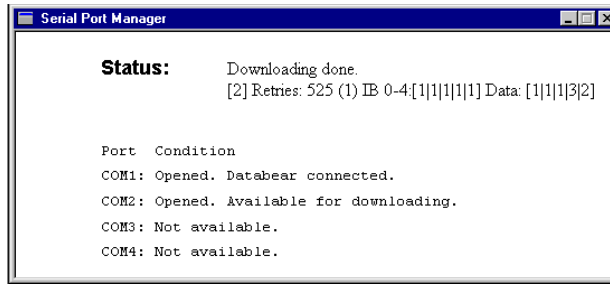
Serial Port Manager

Status: Downloading done.
[2] Retries: 525 (1) IB 0-4:[1|1|1|1|1] Data: [1|1|1|3|2]

Port Condition
COM1: Opened. Databear connected.
COM2: Opened. Available for downloading.
COM3: Not available.
COM4: Not available.